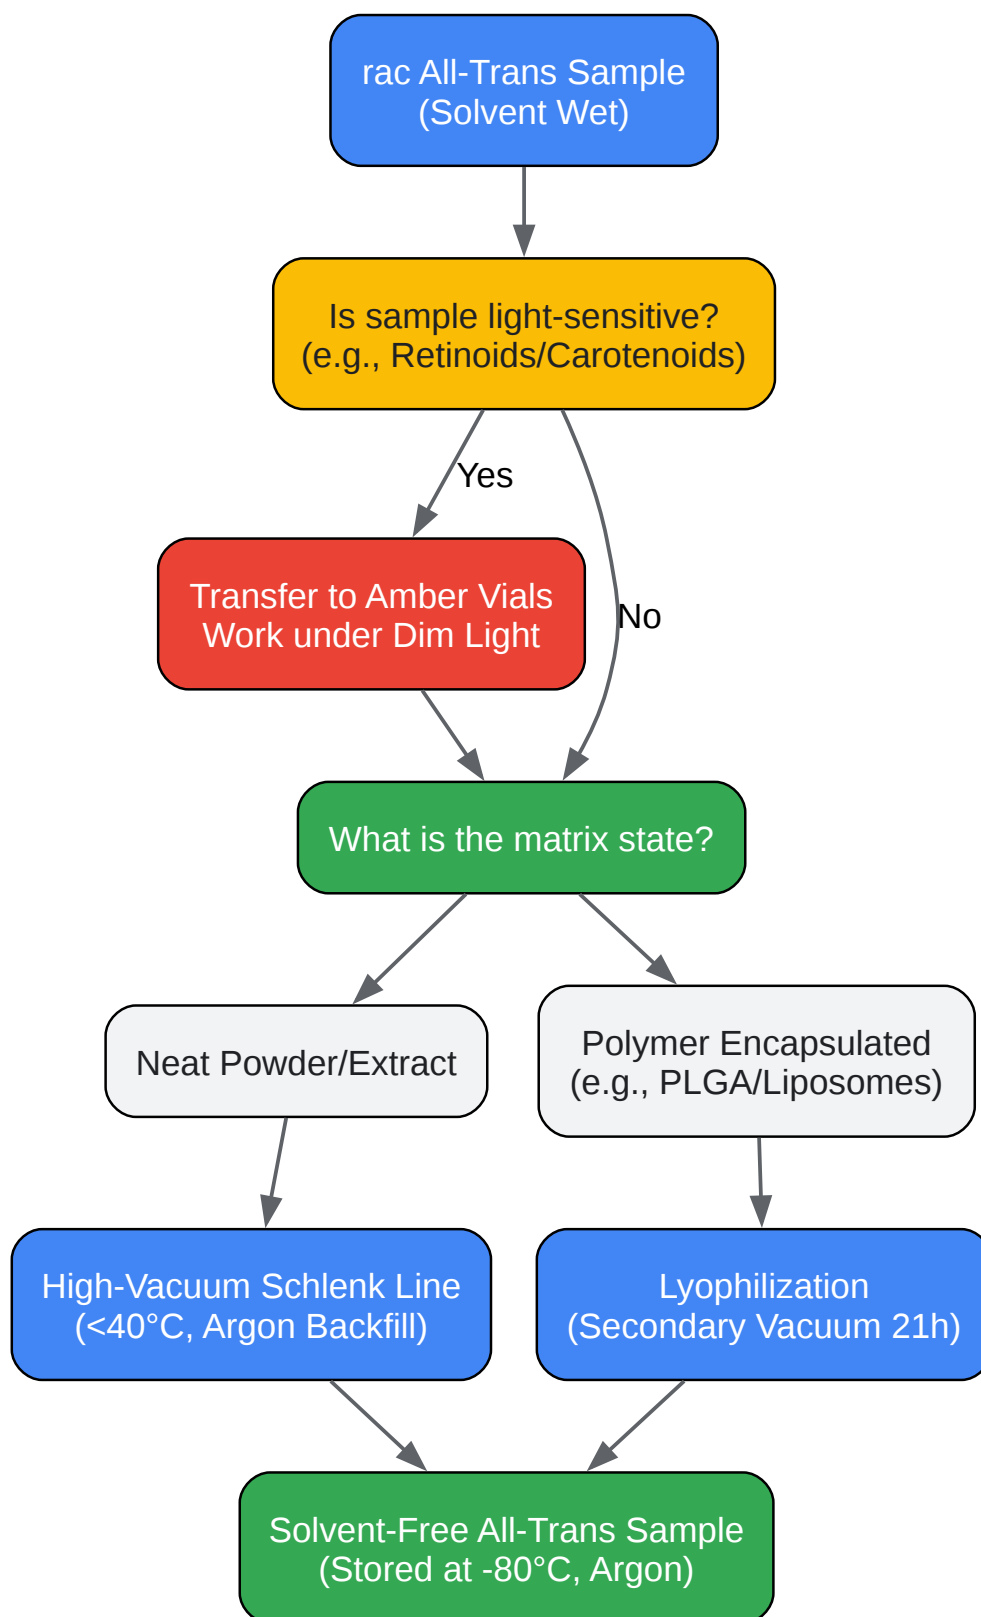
rac All-Trans Sample
(Solvent Wet)

Is sample light-sensitive?
(e.g., Retinoids/Carotenoids)

Yes

No

Transfer to Amber Vials
Work under Dim Light

What is the matrix state?

Neat Powder/Extract

Polymer Encapsulated
(e.g., PLGA/Liposomes)

High-Vacuum Schlenk Line
(<40°C, Argon Backfill)

Lyophilization
(Secondary Vacuum 21h)

Solvent-Free All-Trans Sample
(Stored at -80°C, Argon)